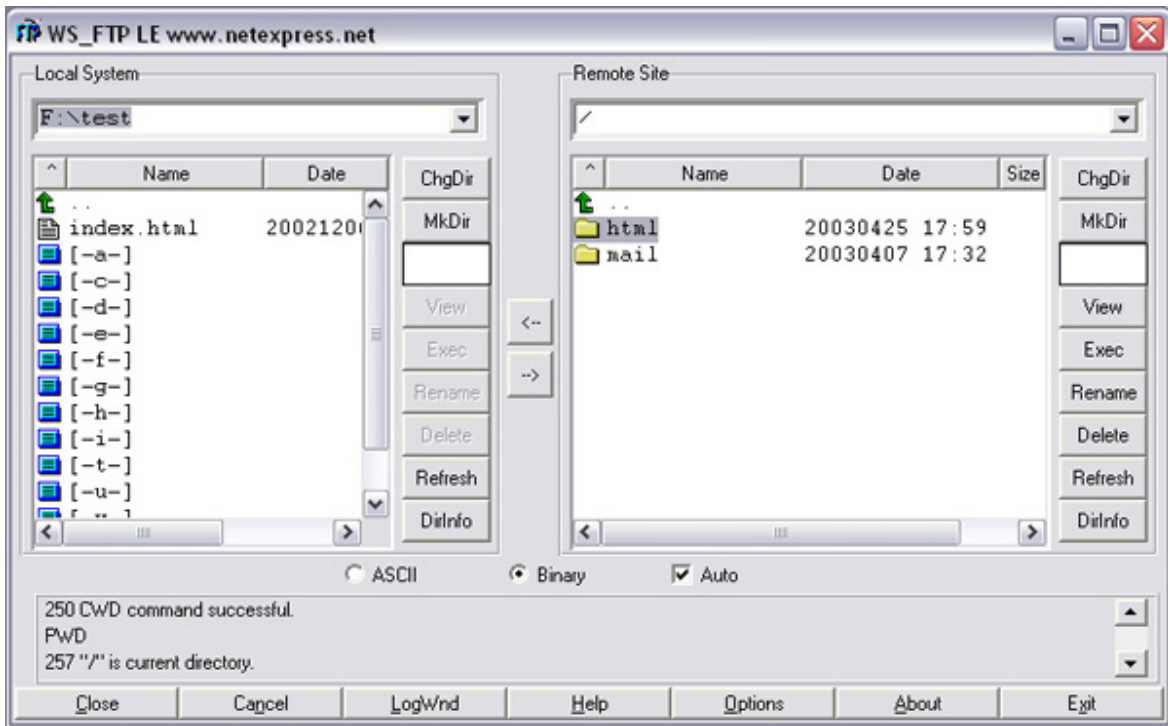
WS_FTP LE www.netexpress.net

Local System

F:\test

| ^ | Name | Date |
|---|---|---|
| | .. | |
| | index.html | 2002120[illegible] |
| | [-a-] | |
| | [-c-] | |
| | [-d-] | |
| | [-e-] | |
| | [-f-] | |
| | [-g-] | |
| | [-h-] | |
| | [-i-] | |
| | [-t-] | |
| | [-u-] | |

ChgDir
MkDir
View
Exec
Rename
Delete
Refresh
DirInfo

<--
-->

Remote Site

/

| ^ | Name | Date | Size |
|---|---|---|---|
| | .. | | |
| | html | 20030425 17:59 | |
| | mail | 20030407 17:32 | |

ChgDir
MkDir
View
Exec
Rename
Delete
Refresh
DirInfo

ASCII Binary Auto

250 CWD command successful.
PWD
257 "/" is current directory.

Close Cancel LogWnd Help Options About Exit